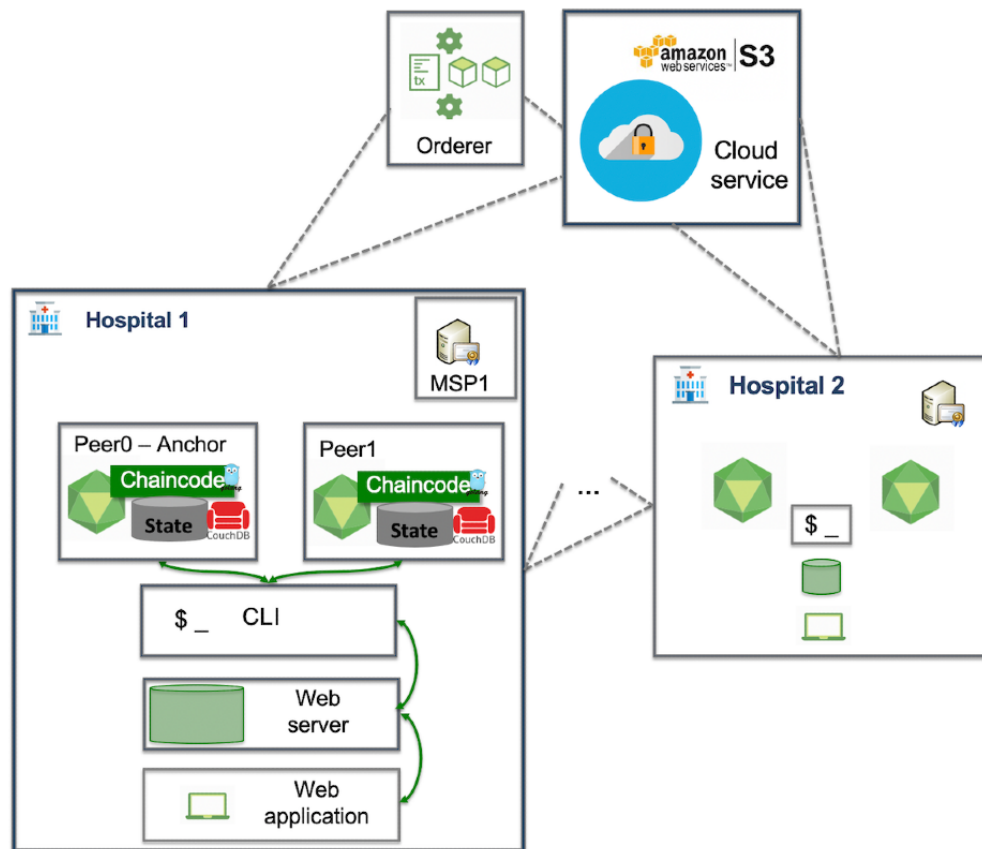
tx

Orderer

amazon web services™ S3

Cloud service

Hospital 1

MSP1

Peer0 – Anchor

Chaincode

State

CouchDB

Peer1

Chaincode

State

CouchDB

$ _ CLI

Web server

Web application

...

Hospital 2

$ _